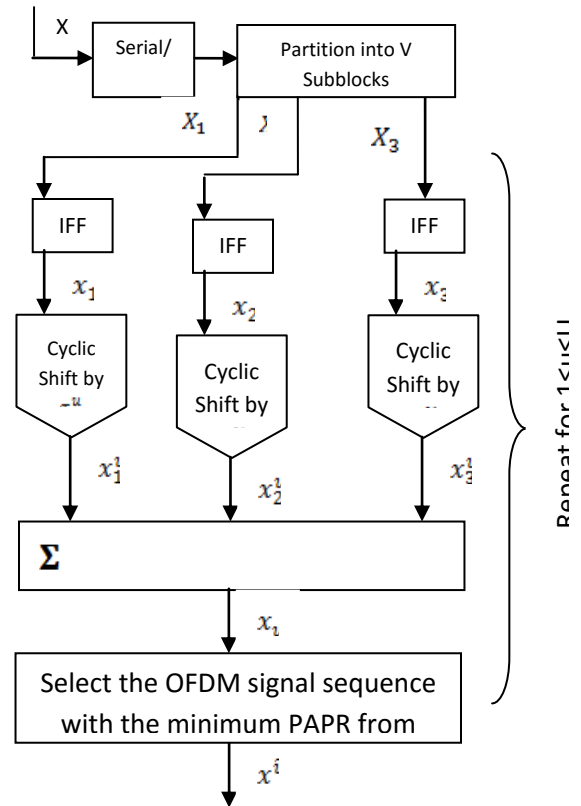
X

Serial/

Partition into V Subblocks

$X_1$

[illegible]

$X_3$

IFF

IFF

IFF

$x_1$

$x_2$

$x_3$

Cyclic Shift by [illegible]

Cyclic Shift by

Cyclic Shift by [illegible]

$x_1^1$

$x_2^1$

$x_3^1$

$\Sigma$

$x_u$

Select the OFDM signal sequence with the minimum PAPR from

$x^i$

Repeat for 1≤u≤U